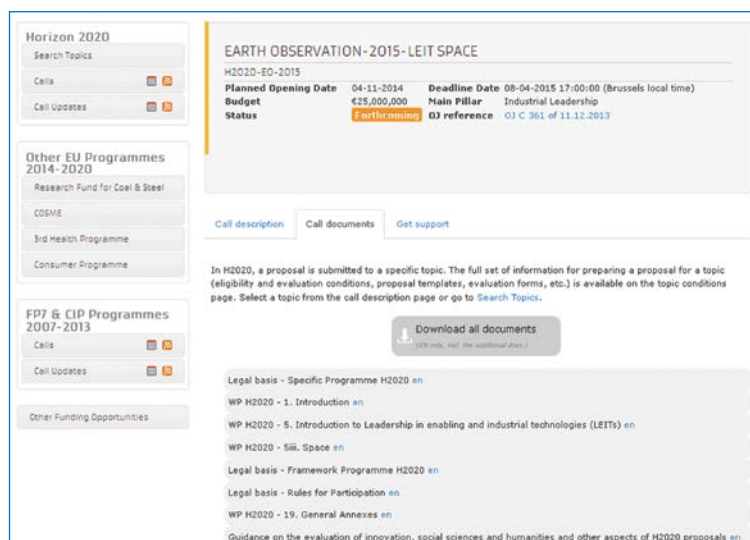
Horizon 2020
Search Topics
Calls
Call Updates

Other EU Programmes 2014-2020
Research Fund for Coal & Steel
COSME
3rd Health Programme
Consumer Programme

FP7 & CIP Programmes 2007-2013
Calls
Call Updates

Other Funding Opportunities

EARTH OBSERVATION-2015-LEIT SPACE
H2020-EO-2015

| Planned Opening Date | 04-11-2014 | Deadline Date | 08-04-2015 17:00:00 (Brussels local time) |
|---|---|---|---|
| Budget | €25,000,000 | Main Pillar | Industrial Leadership |
| Status | Forthcoming | OJ reference | OJ C 361 of 11.12.2013 |

Call description
Call documents
Get support

In H2020, a proposal is submitted to a specific topic. The full set of information for preparing a proposal for a topic (eligibility and evaluation conditions, proposal templates, evaluation forms, etc.) is available on the topic conditions page. Select a topic from the call description page or go to Search Topics.

Download all documents
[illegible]

Legal basis - Specific Programme H2020 en
WP H2020 - 1. Introduction en
WP H2020 - 5. Introduction to Leadership in enabling and industrial technologies (LEITs) en
WP H2020 - 5iii. Space en
Legal basis - Framework Programme H2020 en
Legal basis - Rules for Participation en
WP H2020 - 19. General Annexes en
Guidance on the evaluation of innovation, social sciences and humanities and other aspects of H2020 proposals en